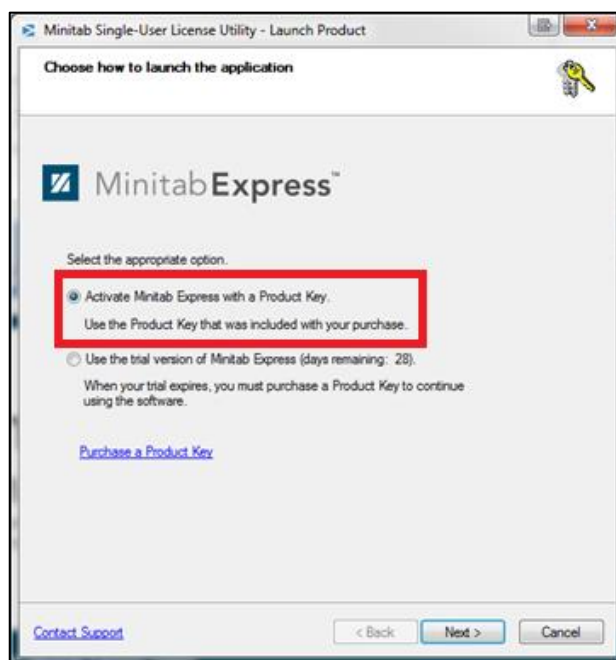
Minitab Single-User License Utility - Launch Product

Choose how to launch the application

Minitab Express™

Select the appropriate option.

Activate Minitab Express with a Product Key.

Use the Product Key that was included with your purchase.

Use the trial version of Minitab Express (days remaining: 28).

When your trial expires, you must purchase a Product Key to continue using the software.

Purchase a Product Key

Contact Support

< Back

Next >

Cancel